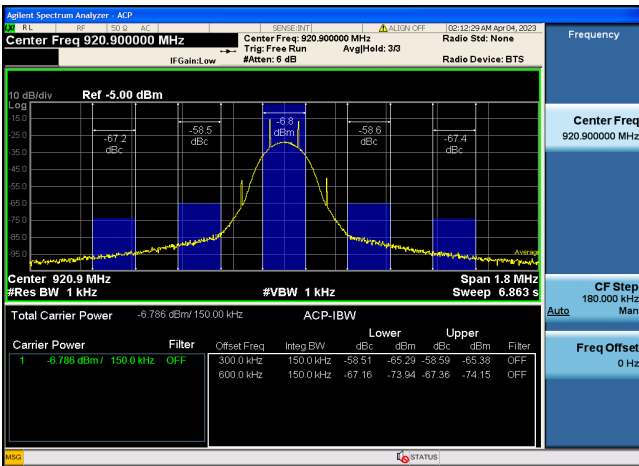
Agilent Spectrum Analyzer - ACP
RL RF 50 Ω AC SENSE:INT ALIGN OFF 02:12:29 AM Apr 04, 2023
Center Freq 920.900000 MHz
Center Freq: 920.900000 MHz
Trig: Free Run Avg|Hold: 3/3
IFGain:Low #Atten: 6 dB
Radio Std: None
Radio Device: BTS

Frequency

10 dB/div Ref -5.00 dBm
Log
-15.0
-25.0
-35.0
-45.0
-55.0
-65.0
-75.0
-85.0
-95.0

-67.2 dBc
-58.5 dBc
-6.8 dBm
-58.6 dBc
-67.4 dBc

Average

Center 920.9 MHz
#Res BW 1 kHz
#VBW 1 kHz
Span 1.8 MHz
Sweep 6.863 s

Center Freq
920.900000 MHz

CF Step
180.000 kHz
Auto Man

Freq Offset
0 Hz

Total Carrier Power -6.786 dBm/ 150.00 kHz ACP-IBW

Carrier Power Filter
1 -6.786 dBm / 150.0 kHz OFF

| Offset Freq | Integ BW | Lower dBc | Lower dBm | Upper dBc | Upper dBm | Filter |
|---|---|---|---|---|---|---|
| 300.0 kHz | 150.0 kHz | -58.51 | -65.29 | -58.59 | -65.38 | OFF |
| 600.0 kHz | 150.0 kHz | -67.16 | -73.94 | -67.36 | -74.15 | OFF |

MSG
STATUS